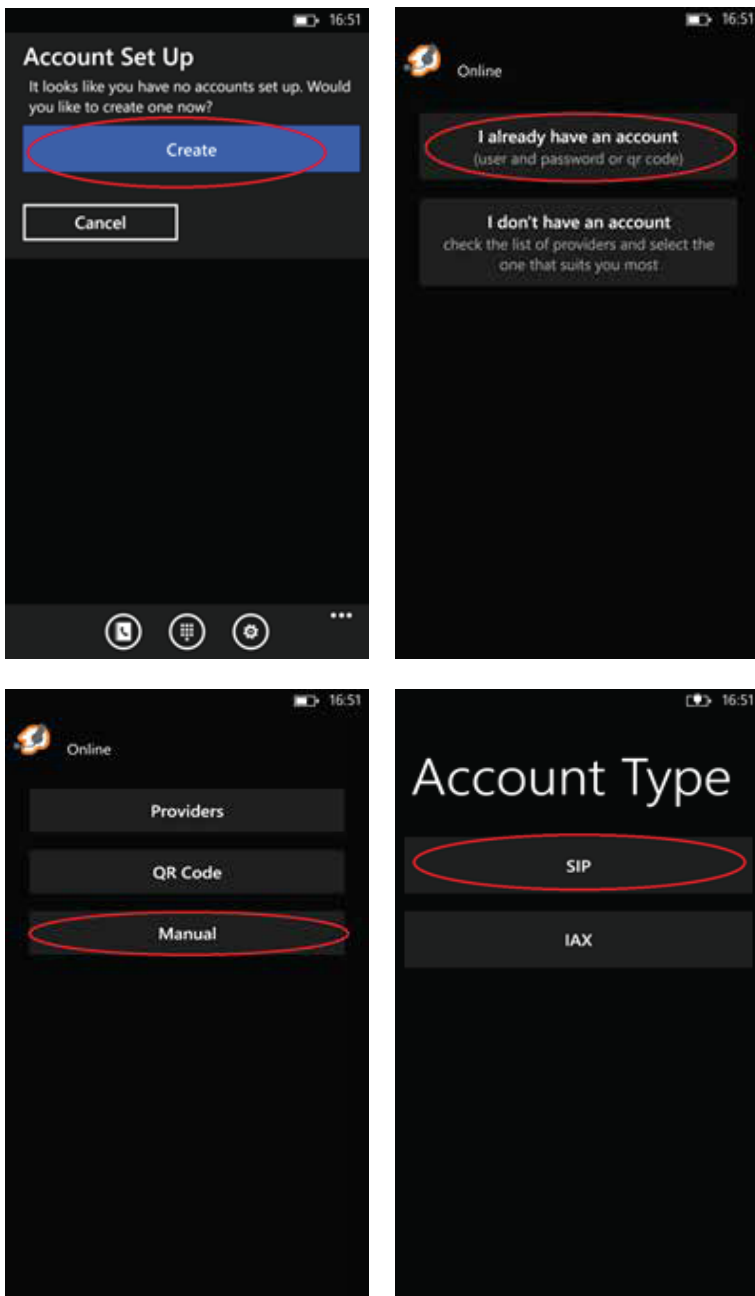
16:51

Account Set Up

It looks like you have no accounts set up. Would you like to create one now?

Create

Cancel

...

16:51

Online

I already have an account
(user and password or qr code)

I don't have an account
check the list of providers and select the one that suits you most

16:51

Online

Providers

QR Code

Manual

16:51

Account Type

SIP

IAX